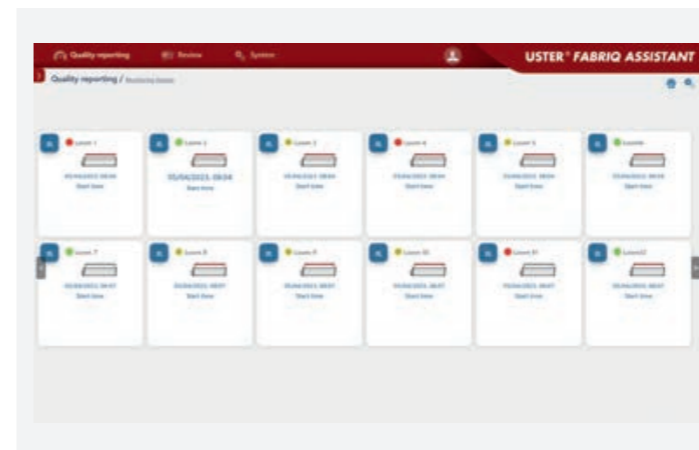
Quality reporting Review System

USTER® FABRIQ ASSISTANT

Quality reporting / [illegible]

Loom 1
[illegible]
Start time

Loom 2
05/04/2021 08:04
Start time

Loom 3
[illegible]
Start time

Loom 4
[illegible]
Start time

Loom 5
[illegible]
Start time

Loom 6
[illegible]
Start time

Loom 7
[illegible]
Start time

Loom 8
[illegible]
Start time

Loom 9
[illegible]
Start time

Loom 10
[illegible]
Start time

Loom 11
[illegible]
Start time

Loom 12
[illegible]
Start time